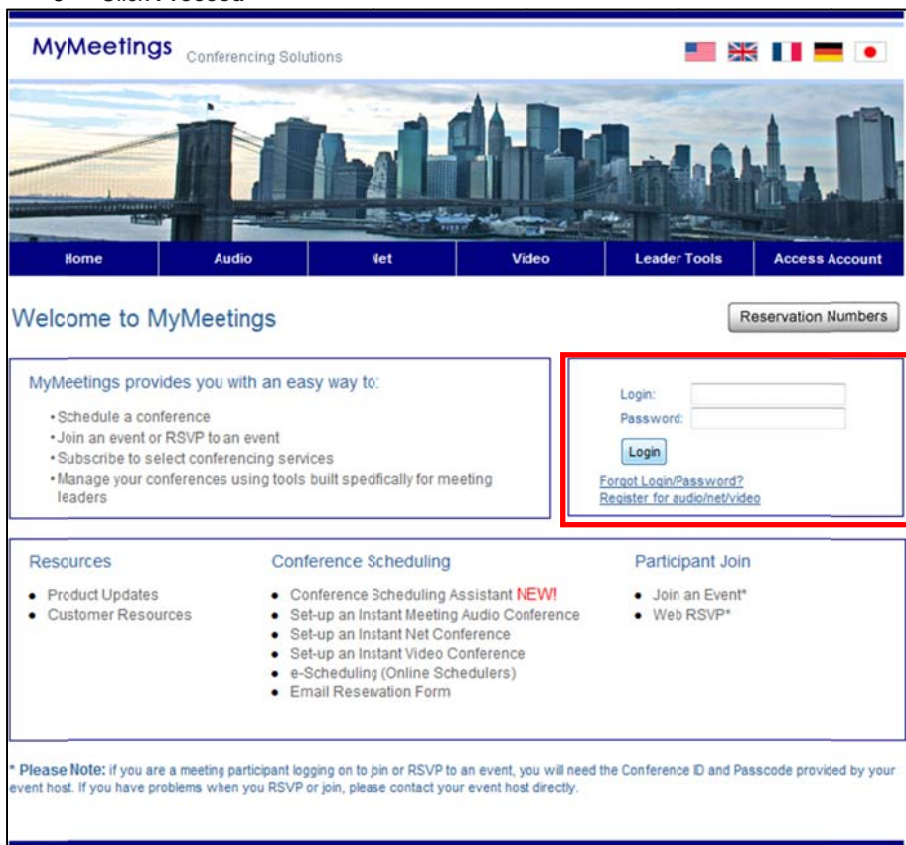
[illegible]

MyMeetings Conferencing Solutions

Home | Audio | Net | Video | Leader Tools | Access Account

Welcome to MyMeetings

Reservation Numbers

MyMeetings provides you with an easy way to:

• Schedule a conference
• Join an event or RSVP to an event
• Subscribe to select conferencing services
• Manage your conferences using tools built specifically for meeting leaders

Login:
Password:
Login
Forgot Login/Password?
Register for audio/net/video

Resources
• Product Updates
• Customer Resources

Conference Scheduling
• Conference Scheduling Assistant NEW!
• Set-up an Instant Meeting Audio Conference
• Set-up an Instant Net Conference
• Set-up an Instant Video Conference
• e-Scheduling (Online Schedulers)
• Email Reservation Form

Participant Join
• Join an Event*
• Web RSVP*

* Please Note: if you are a meeting participant logging on to join or RSVP to an event, you will need the Conference ID and Passcode provided by your event host. If you have problems when you RSVP or join, please contact your event host directly.